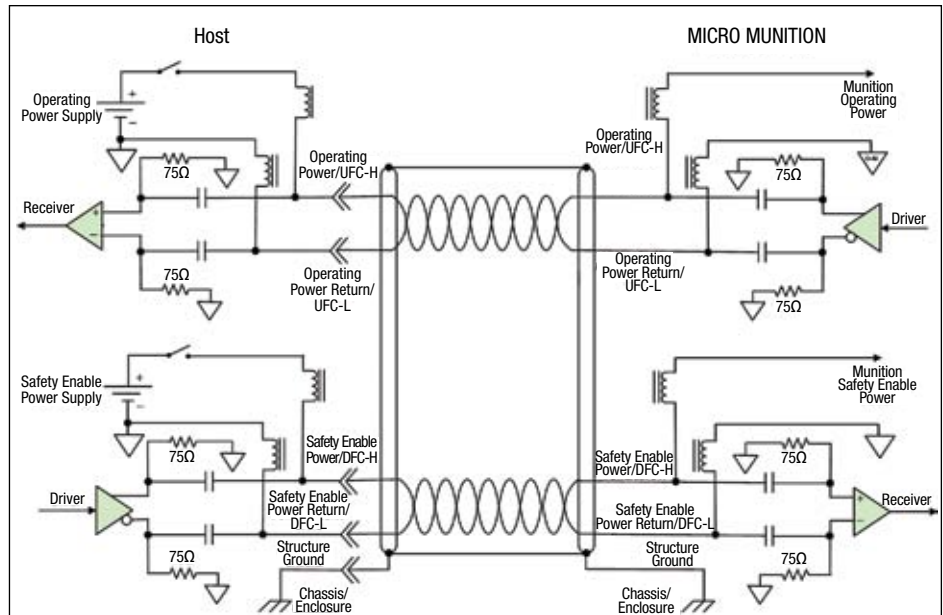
Host

MICRO MUNITION

Operating Power Supply

+

-

Munition Operating Power

Operating Power/UFC-H

Operating Power/UFC-H

75Ω

75Ω

Receiver

+

-

Driver

Operating Power Return/ UFC-L

Operating Power Return/ UFC-L

75Ω

75Ω

Safety Enable Power Supply

+

-

Munition Safety Enable Power

75Ω

75Ω

Safety Enable Power/DFC-H

Safety Enable Power/DFC-H

Driver

Receiver

+

-

Safety Enable Power Return/ DFC-L

Safety Enable Power Return/DFC-L

75Ω

75Ω

Structure Ground

Structure Ground

Chassis/ Enclosure

Chassis/ Enclosure